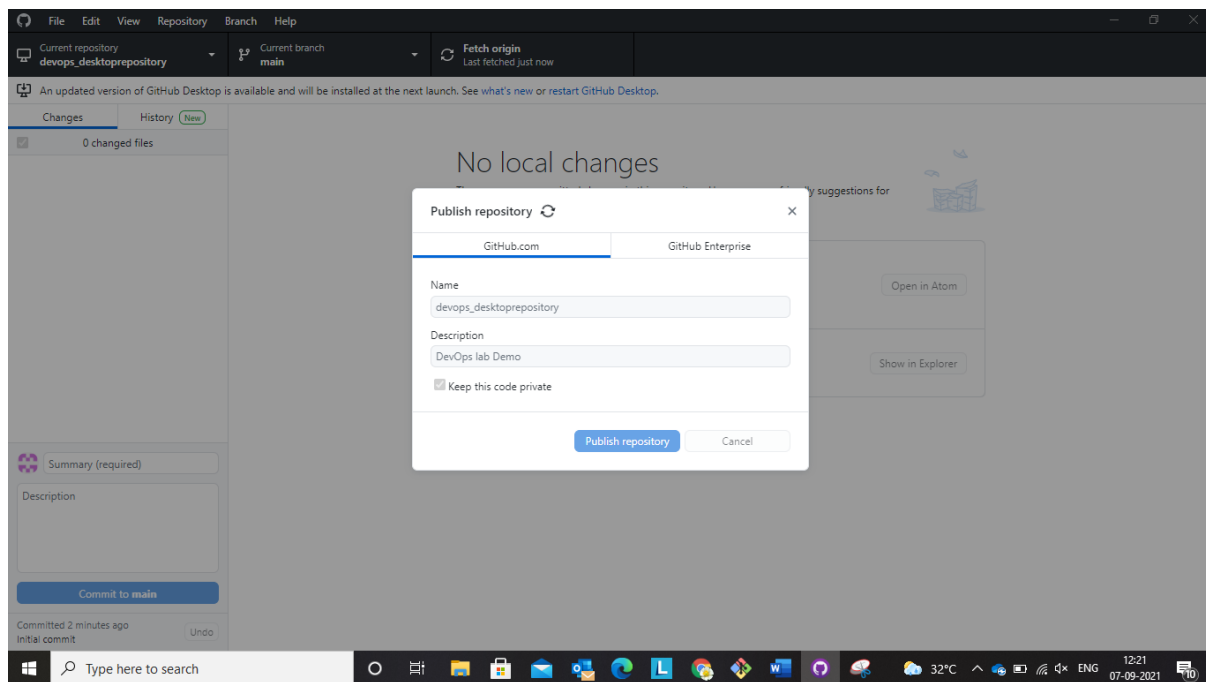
File Edit View Repository Branch Help

Current repository
devops_desktoprepository

Current branch
main

Fetch origin
Last fetched just now

An updated version of GitHub Desktop is available and will be installed at the next launch. See what's new or restart GitHub Desktop.

Changes
History New

0 changed files

No local changes

Th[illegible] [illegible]ly suggestions for

Open in Atom

Show in Explorer

Publish repository

GitHub.com
GitHub Enterprise

Name
devops_desktoprepository

Description
DevOps lab Demo

Keep this code private

Publish repository
Cancel

Summary (required)

Description

Commit to main

Committed 2 minutes ago
Initial commit
Undo

Type here to search

32°C ENG 12:21 07-09-2021 10